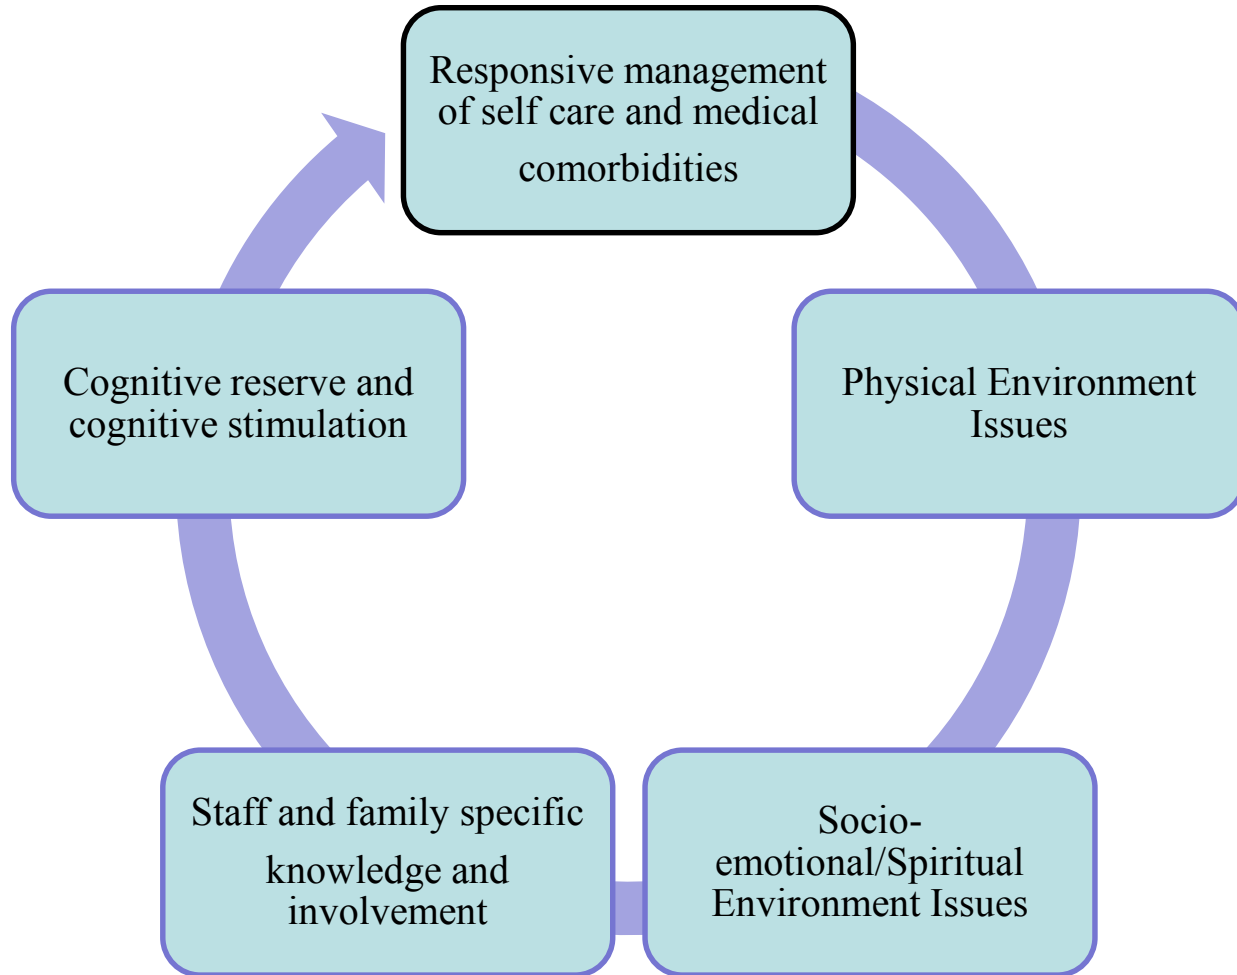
Responsive management of self care and medical comorbidities

Physical Environment Issues

Socio-emotional/Spiritual Environment Issues

Staff and family specific knowledge and involvement

Cognitive reserve and cognitive stimulation